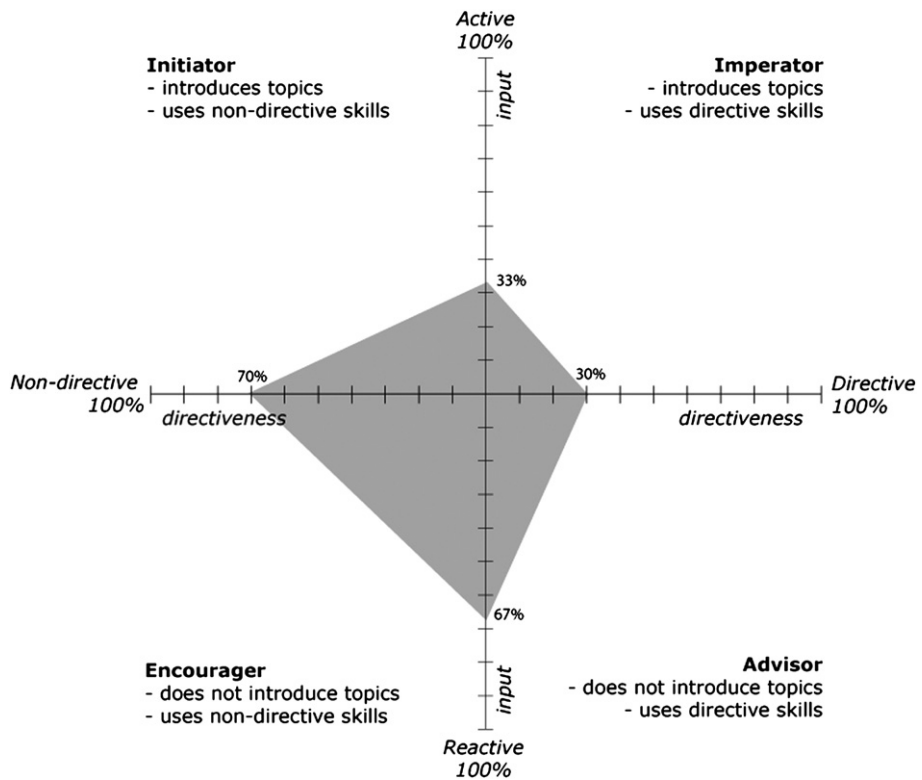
Active
100%

Initiator
- introduces topics
- uses non-directive skills

input

Imperator
- introduces topics
- uses directive skills

33%

Non-directive
100%

70%

directiveness

30%

Directive
100%

directiveness

67%

Encourager
- does not introduce topics
- uses non-directive skills

input

Advisor
- does not introduce topics
- uses directive skills

Reactive
100%